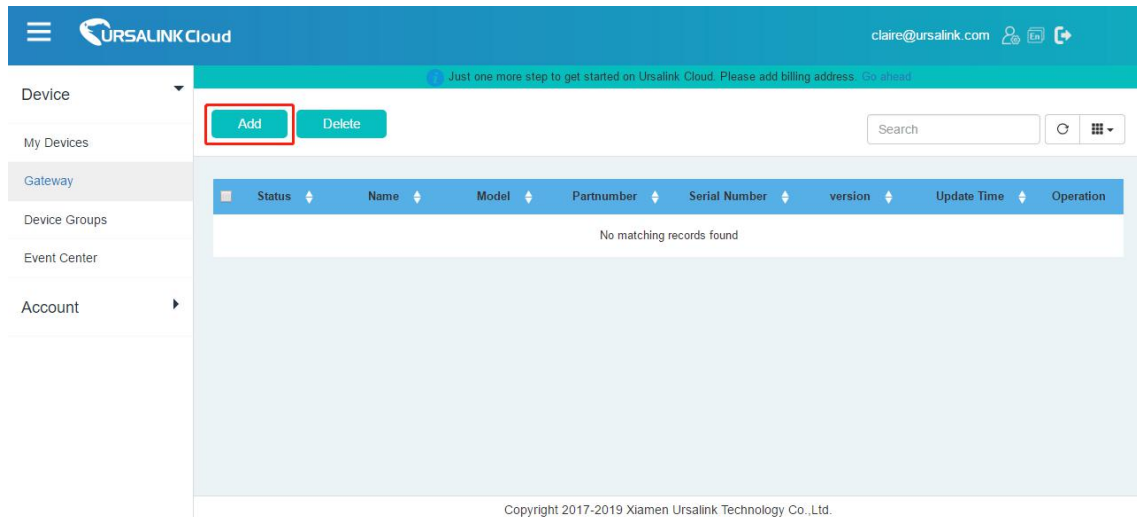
URSALINK Cloud

claire@ursalink.com En

Device

My Devices

Gateway

Device Groups

Event Center

Account

Just one more step to get started on Ursalink Cloud. Please add billing address. Go ahead

Add Delete

Search

| Status | Name | Model | Partnumber | Serial Number | version | Update Time | Operation |
|---|---|---|---|---|---|---|---|
| No matching records found | | | | | | | |

Copyright 2017-2019 Xiamen Ursalink Technology Co.,Ltd.